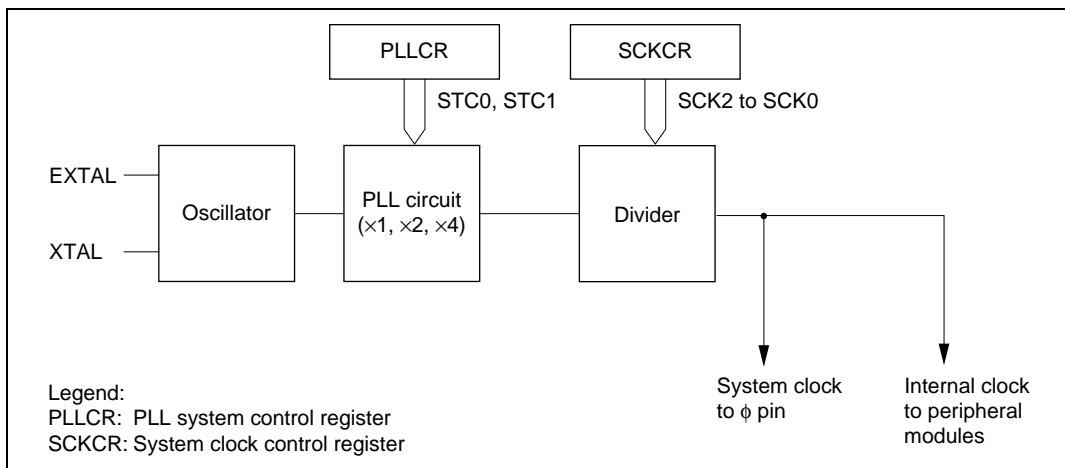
PLLCR

STC0, STC1

SCKCR

SCK2 to SCK0

EXTAL

XTAL

Oscillator

PLL circuit ($\times1$, $\times2$, $\times4$)

Divider

System clock to $\phi$ pin

Internal clock to peripheral modules

Legend:
PLLCR: PLL system control register
SCKCR: System clock control register